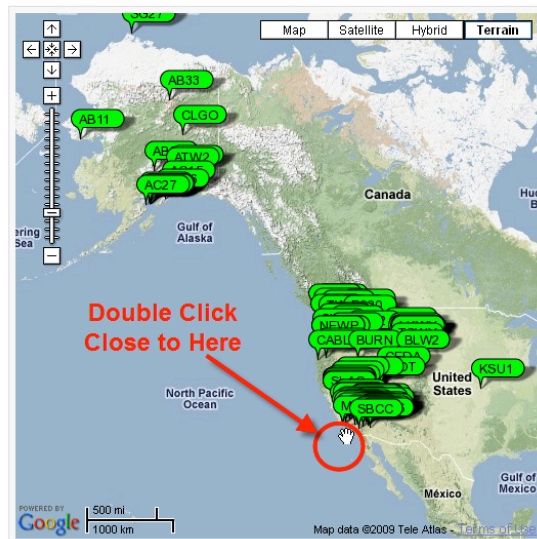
SG27

Map Satellite Hybrid Terrain

AB33

AB11

CLGO

AB

ATW2

AC27

Canada

Huc

Gulf of Alaska

ering Sea

Double Click Close to Here

NEWP

CABL

BURN

BLW2

KSU1

United States

North Pacific Ocean

SBCC

México

POWERED BY Google

500 mi

1000 km

Map data ©2009 Tele Atlas - Terms of Use